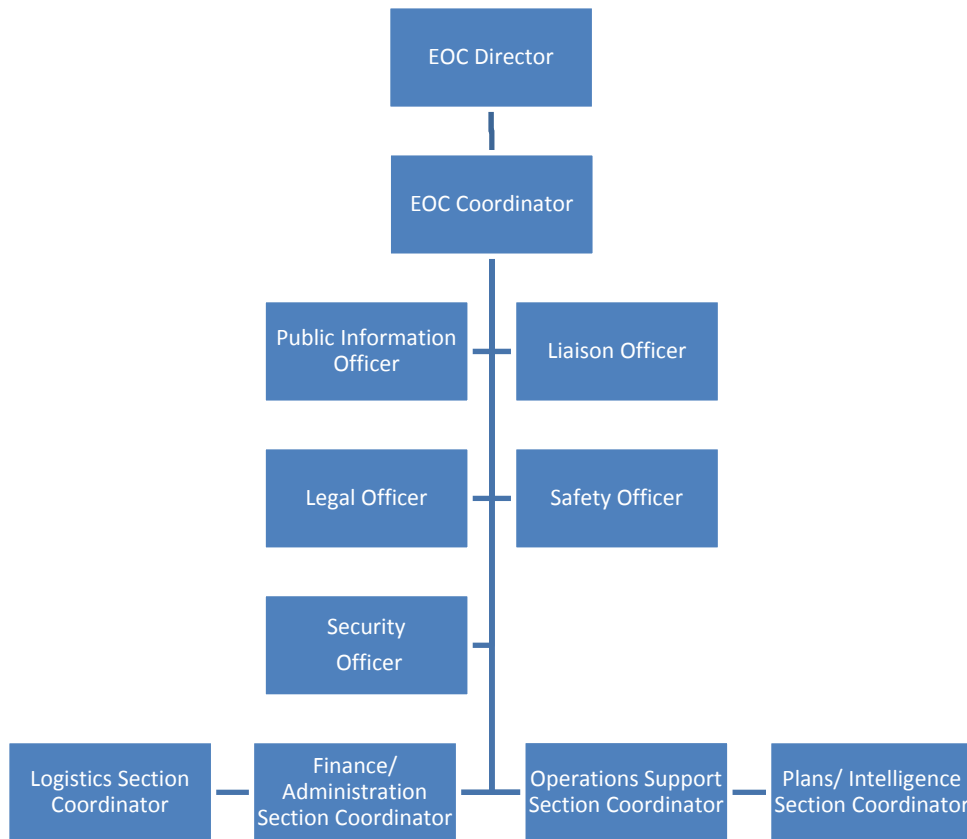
EOC Director

EOC Coordinator

Public Information Officer

Liaison Officer

Legal Officer

Safety Officer

Security Officer

Logistics Section Coordinator

Finance/ Administration Section Coordinator

Operations Support Section Coordinator

Plans/ Intelligence Section Coordinator